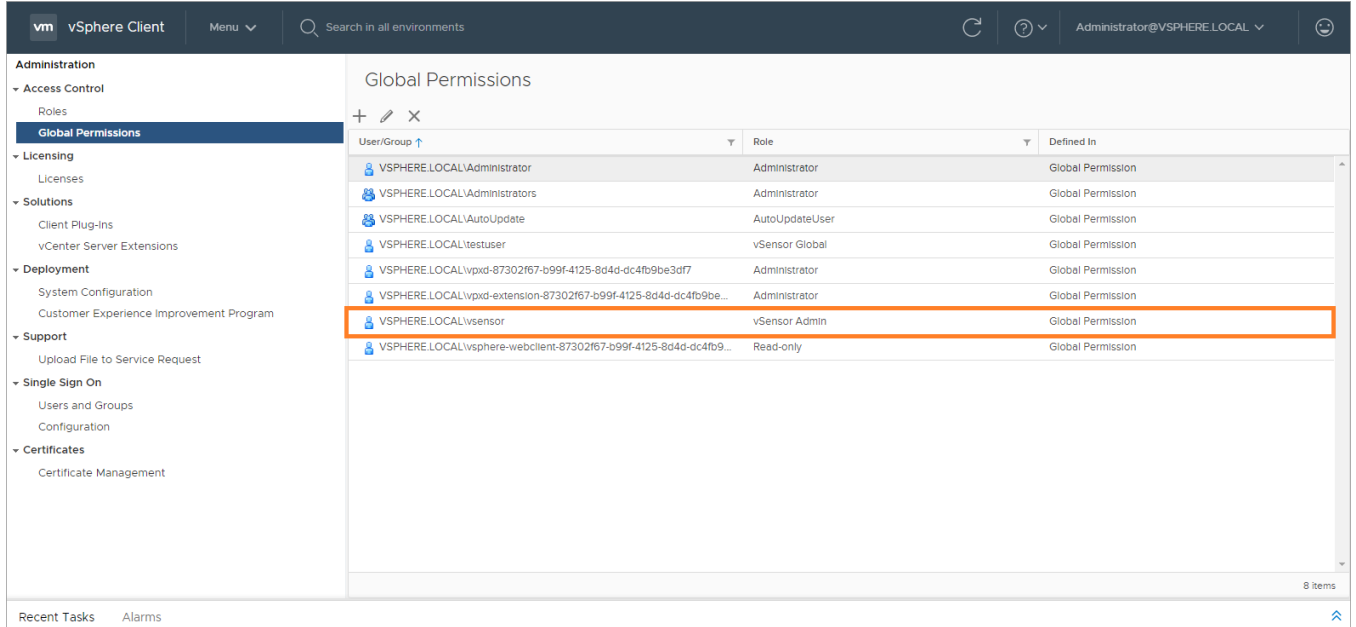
vm vSphere Client Menu Search in all environments Administrator@VSPHERE.LOCAL

Administration
Access Control
Roles
Global Permissions
Licensing
Licenses
Solutions
Client Plug-Ins
vCenter Server Extensions
Deployment
System Configuration
Customer Experience Improvement Program
Support
Upload File to Service Request
Single Sign On
Users and Groups
Configuration
Certificates
Certificate Management

Global Permissions

| User/Group ↑ | Role | Defined In |
|---|---|---|
| VSPHERE.LOCAL\Administrator | Administrator | Global Permission |
| VSPHERE.LOCAL\Administrators | Administrator | Global Permission |
| VSPHERE.LOCAL\AutoUpdate | AutoUpdateUser | Global Permission |
| VSPHERE.LOCAL\testuser | vSensor Global | Global Permission |
| VSPHERE.LOCAL\vpxd-87302f67-b99f-4125-8d4d-dc4fb9be3df7 | Administrator | Global Permission |
| VSPHERE.LOCAL\vpxd-extension-87302f67-b99f-4125-8d4d-dc4fb9be... | Administrator | Global Permission |
| VSPHERE.LOCAL\vsensor | vSensor Admin | Global Permission |
| VSPHERE.LOCAL\vsphere-webclient-87302f67-b99f-4125-8d4d-dc4fb9... | Read-only | Global Permission |

8 items

Recent Tasks Alarms